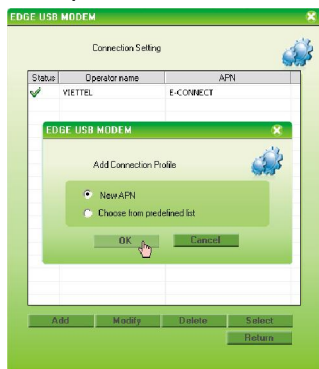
EDGE USB MODEM

Connection Setting

| Status | Operator name | APN |
|---|---|---|
| ✓ | VIETTEL | E-CONNECT |

EDGE USB MODEM

Add Connection Profile

New APN
Choose from predefined list

OK
Cancel

Add
Modify
Delete
Select
Return